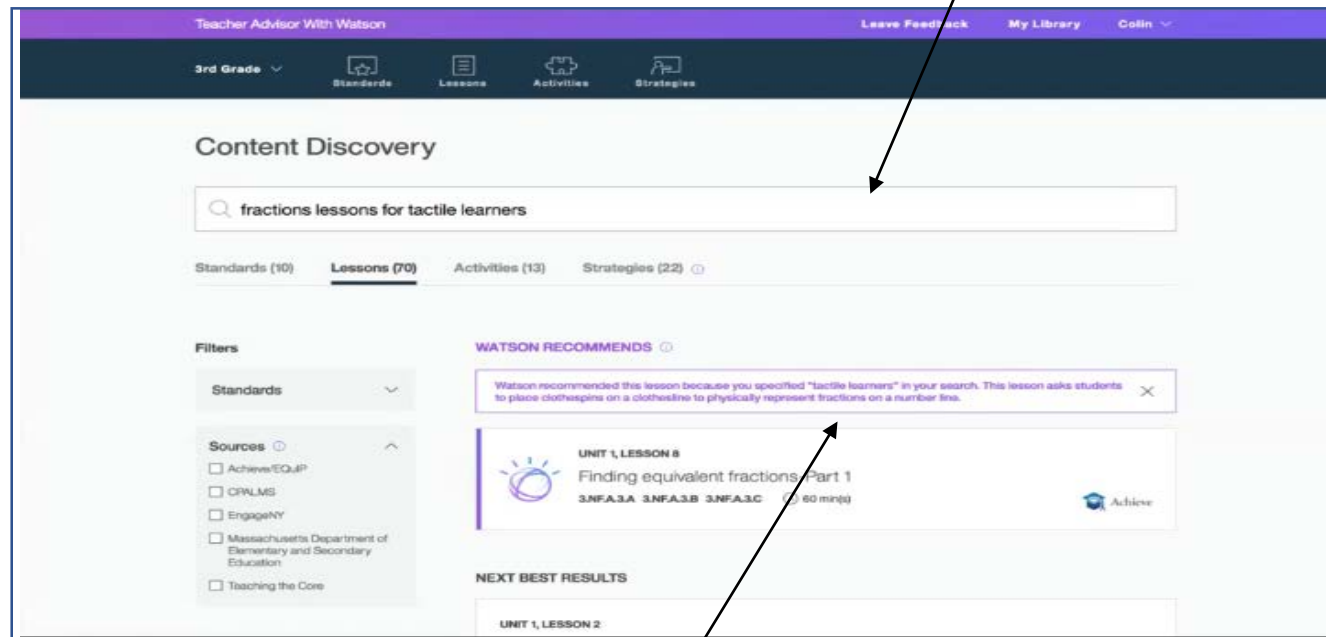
Teacher Advisor With Watson

Leave Feedback My Library Colin

3rd Grade Standards Lessons Activities Strategies

Content Discovery

fractions lessons for tactile learners

Standards (10) Lessons (70) Activities (13) Strategies (22)

Filters

Standards

Sources

Achieve/EQuIP

CPALMS

EngageNY

Massachusetts Department of Elementary and Secondary Education

Teaching the Core

WATSON RECOMMENDS

Watson recommended this lesson because you specified "tactile learners" in your search. This lesson asks students to place clothespins on a clothesline to physically represent fractions on a number line.

UNIT 1, LESSON 8

Finding equivalent fractions, Part 1

3.NF.A.3.A 3.NF.A.3.B 3.NF.A.3.C 60 min(s)

Achieve

NEXT BEST RESULTS

UNIT 1, LESSON 2